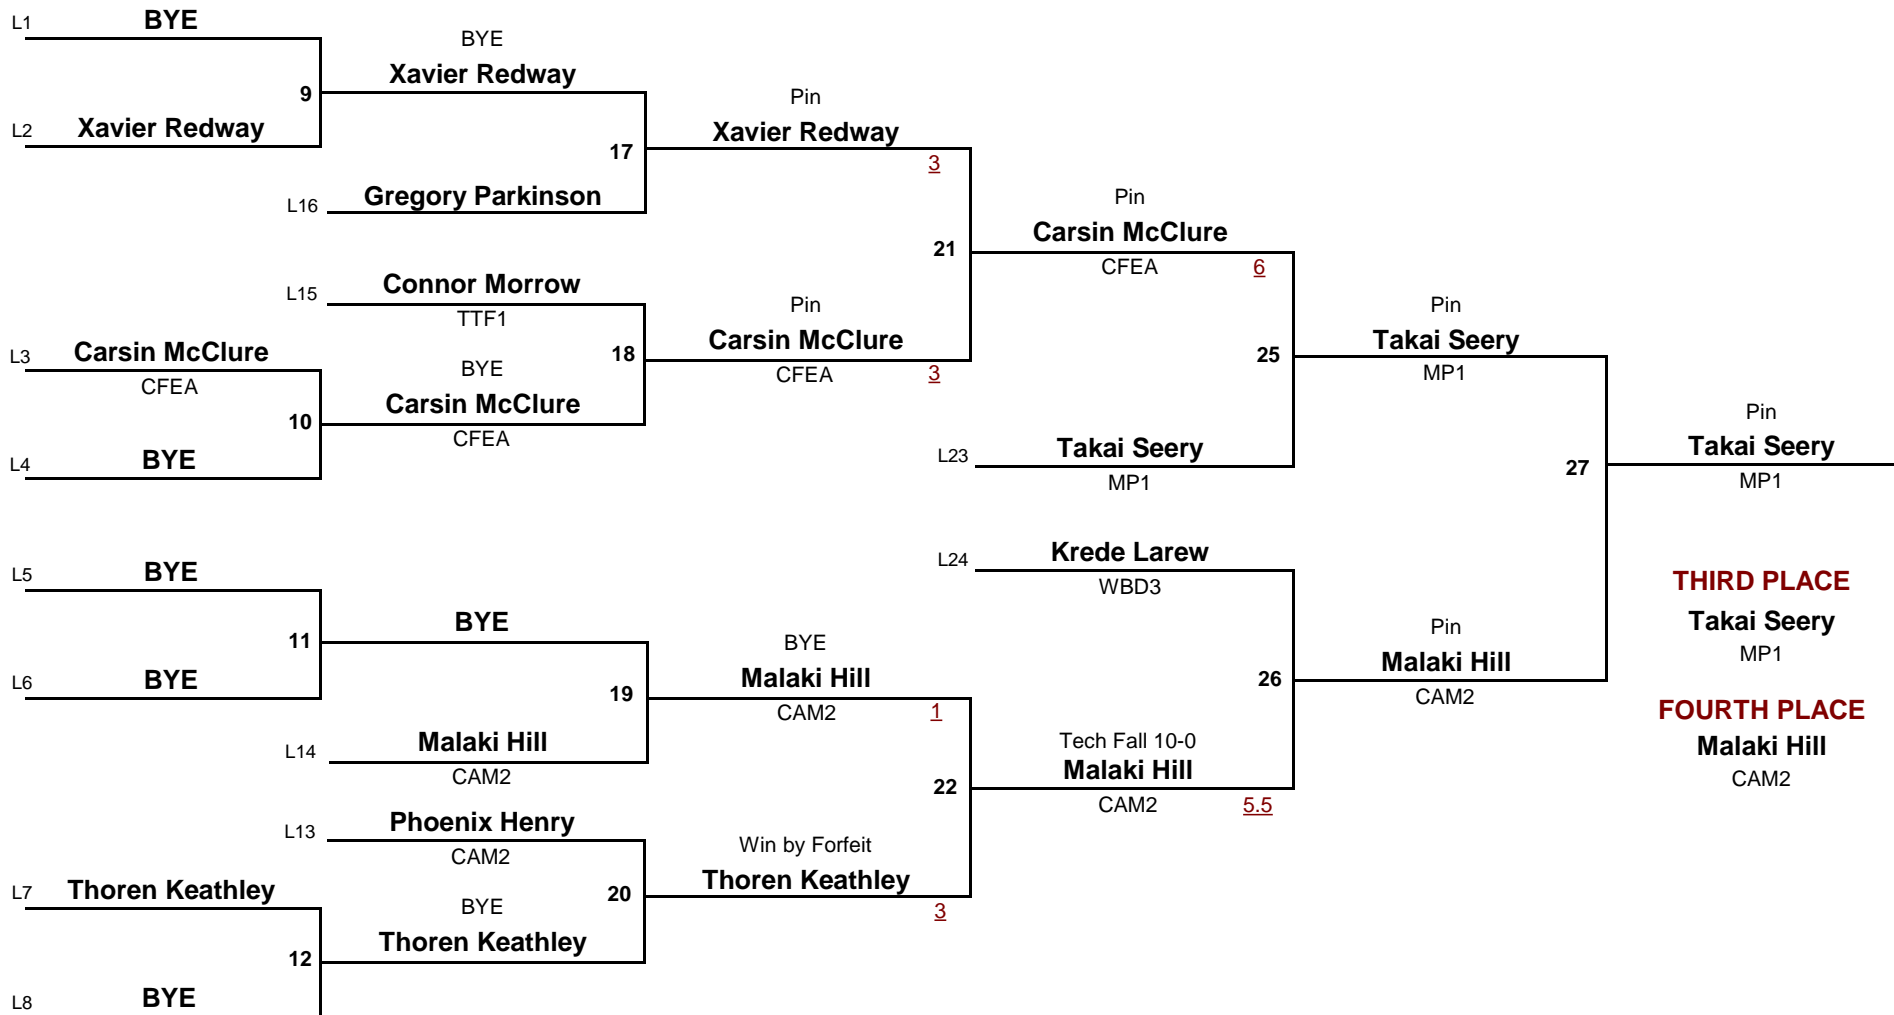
L1 BYE

BYE
Xavier Redway

9

L2 Xavier Redway

Pin
Xavier Redway
3

17

L16 Gregory Parkinson

Pin
Carsin McClure
CFEA 6

21

L15 Connor Morrow
TTF1

Pin
Carsin McClure
CFEA 3

18

L3 Carsin McClure
CFEA

BYE
Carsin McClure
CFEA

10

L4 BYE

Pin
Takai Seery
MP1

25

L23 Takai Seery
MP1

Pin
Takai Seery
MP1

27

L24 Krede Larew
WBD3

THIRD PLACE
Takai Seery
MP1

L5 BYE

11

BYE

L6 BYE

BYE
Malaki Hill
CAM2 1

19

Pin
Malaki Hill
CAM2

26

L14 Malaki Hill
CAM2

Tech Fall 10-0
Malaki Hill
CAM2 5.5

22

FOURTH PLACE
Malaki Hill
CAM2

L13 Phoenix Henry
CAM2

Win by Forfeit
Thoren Keathley
3

20

L7 Thoren Keathley

BYE
Thoren Keathley

12

L8 BYE